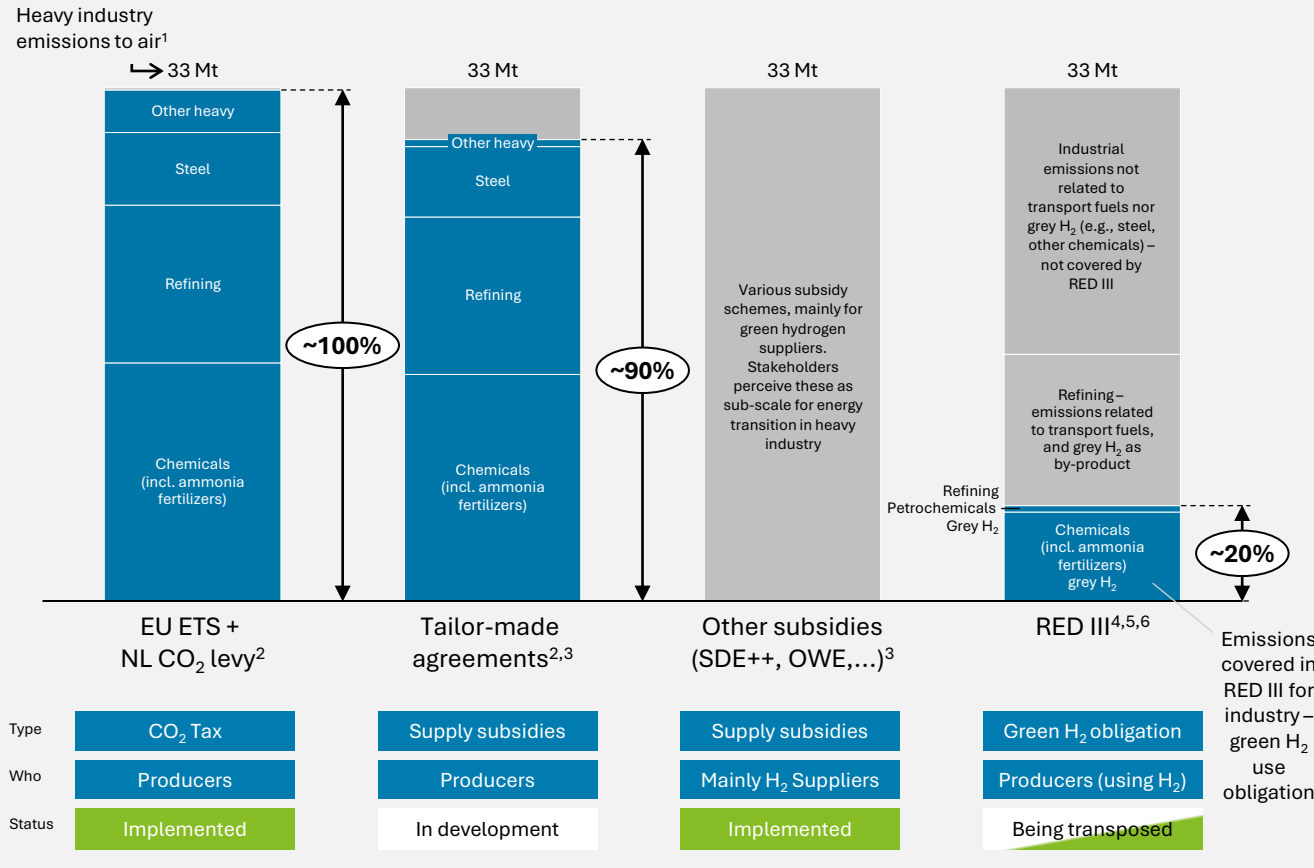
Heavy industry emissions to air$^1$

33 Mt

Other heavy

Steel

Refining

Chemicals (incl. ammonia fertilizers)

~100%

33 Mt

Other heavy

Steel

Refining

Chemicals (incl. ammonia fertilizers)

~90%

33 Mt

Various subsidy schemes, mainly for green hydrogen suppliers. Stakeholders perceive these as sub-scale for energy transition in heavy industry

33 Mt

Industrial emissions not related to transport fuels nor grey $H_2$ (e.g., steel, other chemicals) – not covered by RED III

Refining – emissions related to transport fuels, and grey $H_2$ as by-product

Refining Petrochemicals Grey $H_2$

Chemicals (incl. ammonia fertilizers) grey $H_2$

~20%

EU ETS + NL $CO_2$ levy$^2$

Tailor-made agreements$^{2,3}$

Other subsidies (SDE++, OWE,...)$^3$

RED III$^{4,5,6}$

Emissions covered in RED III for industry – green $H_2$ use obligation

| | | | | |
|---|---|---|---|---|
| Type | $CO_2$ Tax | Supply subsidies | Supply subsidies | Green $H_2$ obligation |
| Who | Producers | Producers | Mainly $H_2$ Suppliers | Producers (using $H_2$) |
| Status | Implemented | In development | Implemented | Being transposed |